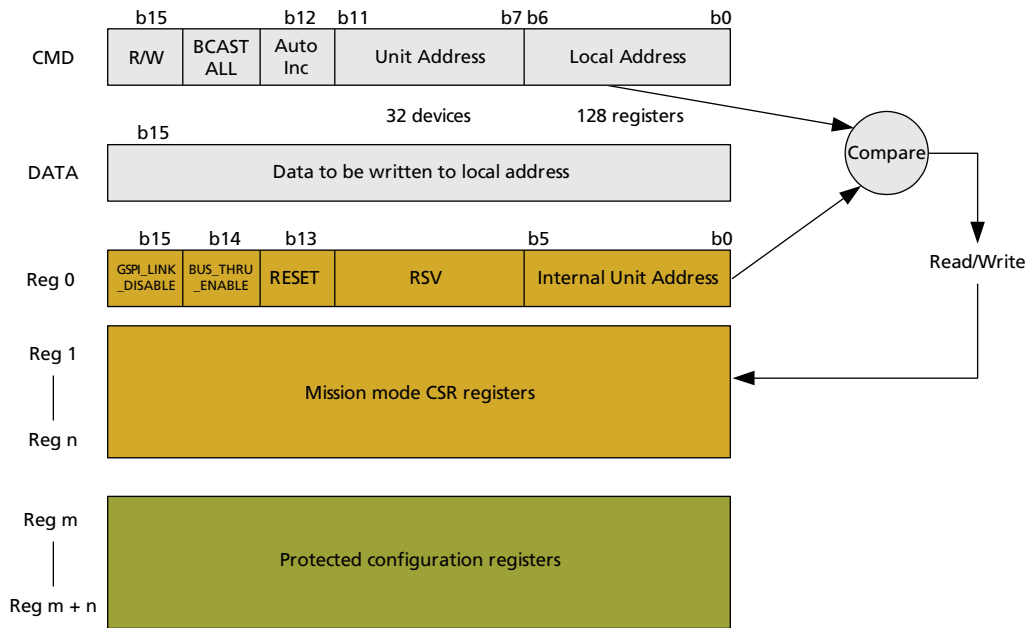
b15 b12 b11 b7 b6 b0

CMD

| R/W | BCAST ALL | Auto Inc | Unit Address | Local Address |
|---|---|---|---|---|

32 devices 128 registers

b15

DATA

Data to be written to local address

Compare

b15 b14 b13 b5 b0

Reg 0

| GSPI_LINK _DISABLE | BUS_THRU _ENABLE | RESET | RSV | Internal Unit Address |
|---|---|---|---|---|

Read/Write

Reg 1

Reg n

Mission mode CSR registers

Reg m

Reg m + n

Protected configuration registers